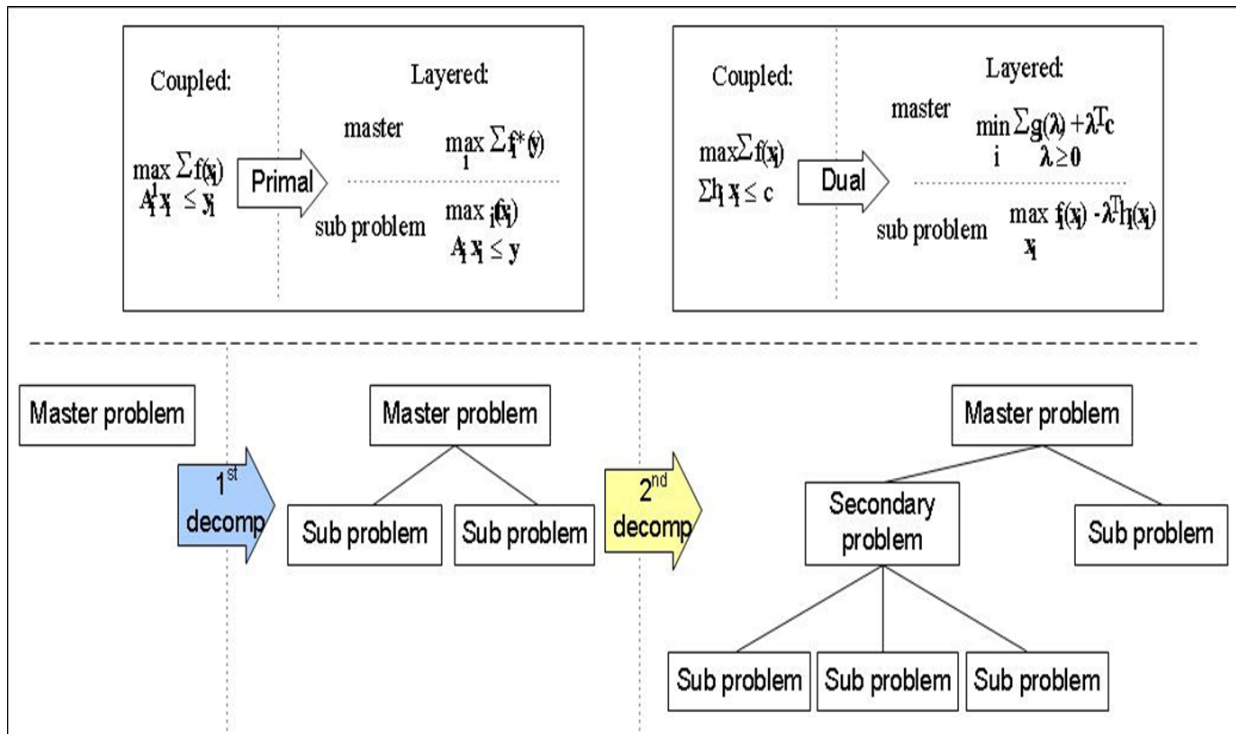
Coupled:

$\max \sum f(x_i)$
$A_i^1 x_i \leq y_i$

Primal

Layered:

master $\max_1 \sum f_i^*(y)$

sub problem $\max f_i(x_i)$
$A_i x_i \leq y$

Coupled:

$\max \sum f(x_i)$
$\sum h_i x_i \leq c$

Dual

Layered:

master $\min_i \sum g_i(\lambda) + \lambda^T c$
$\lambda \geq 0$

sub problem $\max_{x_i} f_i(x_i) - \lambda^T h_i(x_i)$

Master problem

$1^{st}$ decomp

Master problem

Sub problem

Sub problem

$2^{nd}$ decomp

Master problem

Secondary problem

Sub problem

Sub problem

Sub problem

Sub problem